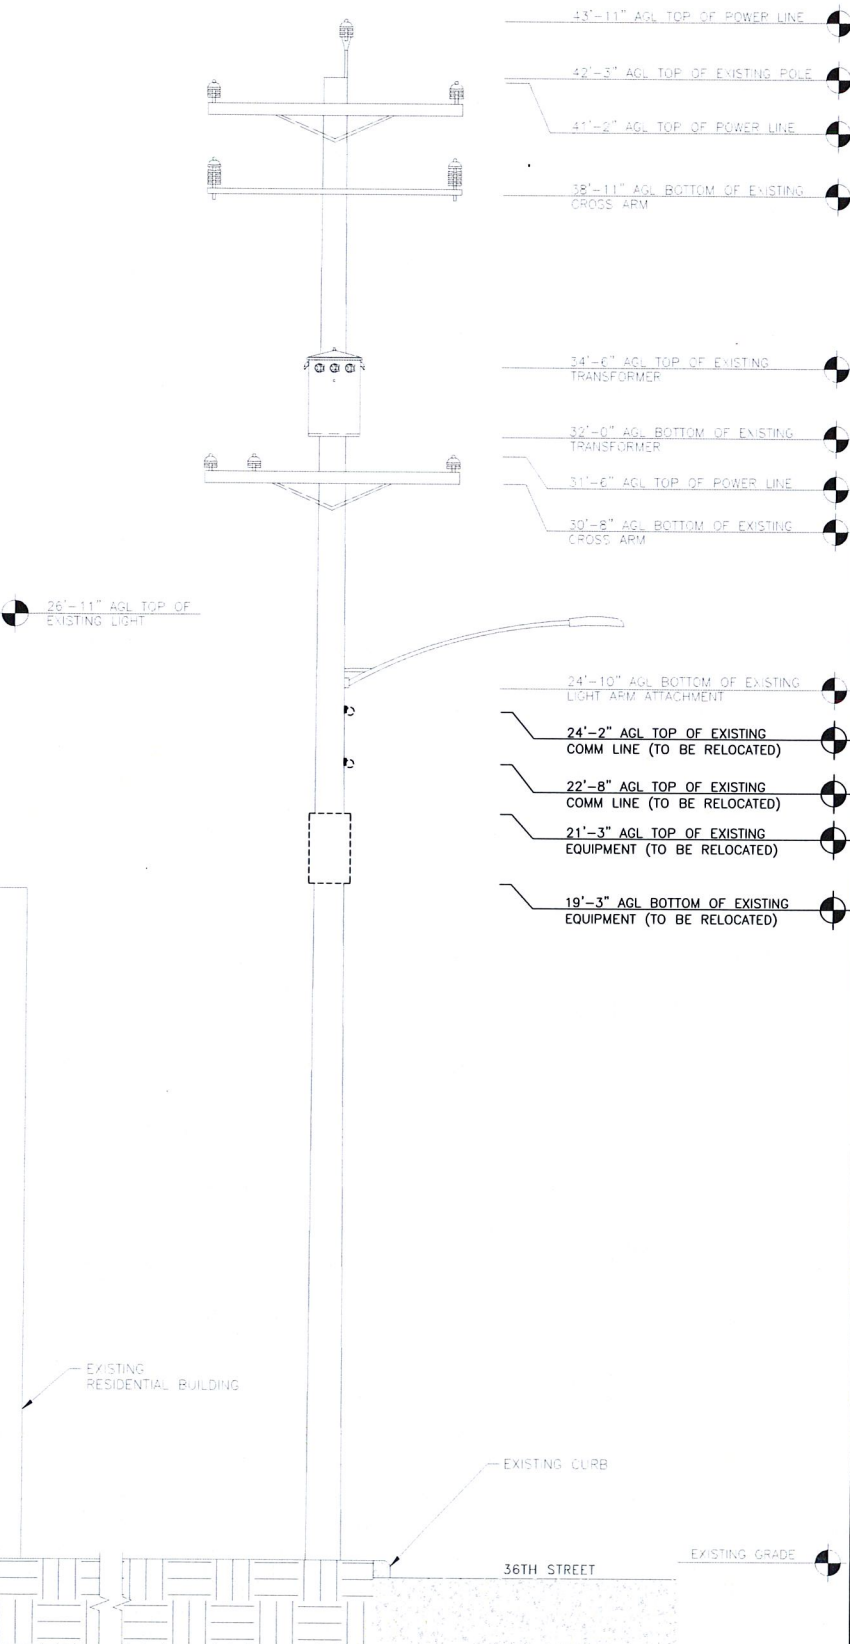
43'-11" AGL TOP OF POWER LINE

42'-3" AGL TOP OF EXISTING POLE

41'-2" AGL TOP OF POWER LINE

38'-11" AGL BOTTOM OF EXISTING CROSS ARM

34'-6" AGL TOP OF EXISTING TRANSFORMER

32'-0" AGL BOTTOM OF EXISTING TRANSFORMER

31'-6" AGL TOP OF POWER LINE

30'-8" AGL BOTTOM OF EXISTING CROSS ARM

26'-11" AGL TOP OF EXISTING LIGHT

24'-10" AGL BOTTOM OF EXISTING LIGHT ARM ATTACHMENT

24'-2" AGL TOP OF EXISTING COMM LINE (TO BE RELOCATED)

22'-8" AGL TOP OF EXISTING COMM LINE (TO BE RELOCATED)

21'-3" AGL TOP OF EXISTING EQUIPMENT (TO BE RELOCATED)

19'-3" AGL BOTTOM OF EXISTING EQUIPMENT (TO BE RELOCATED)

EXISTING RESIDENTIAL BUILDING

EXISTING CURB

EXISTING GRADE

36TH STREET